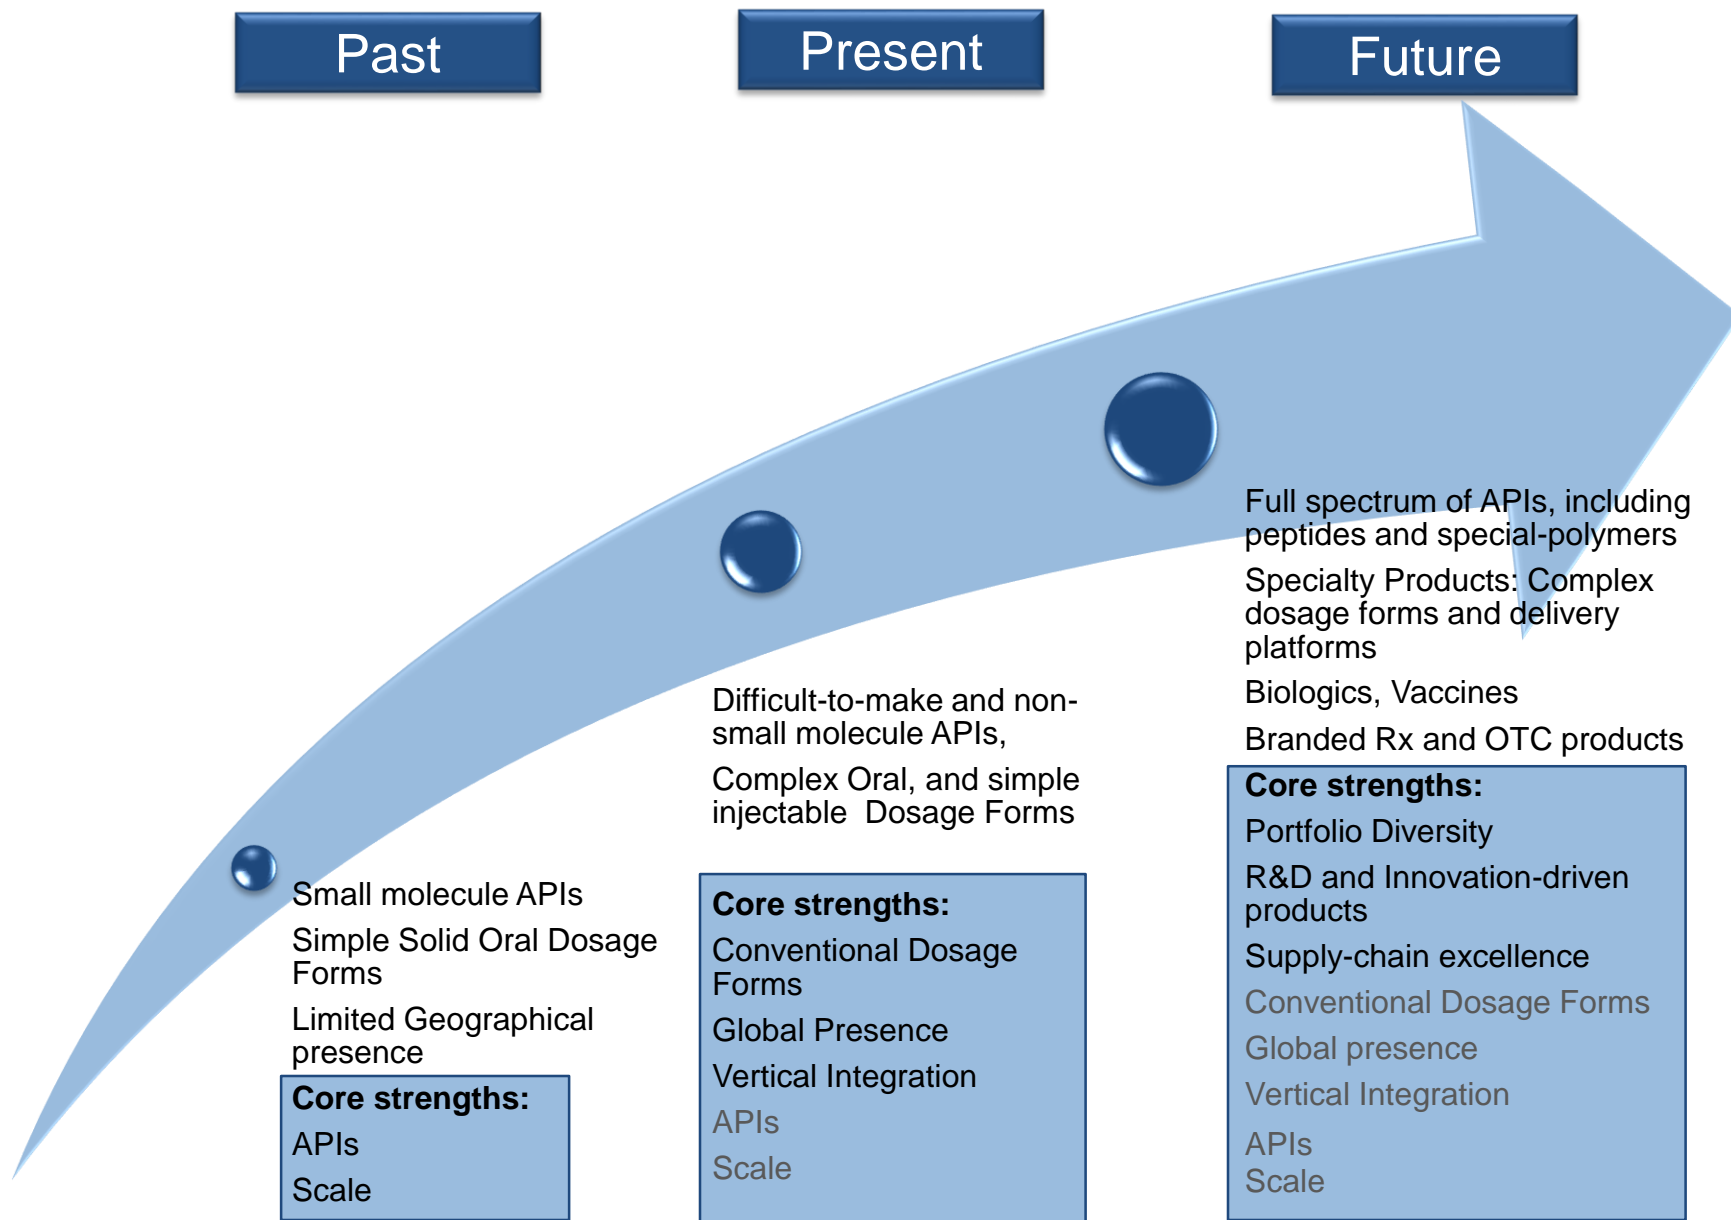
Past

Present

Future

Small molecule APIs

Simple Solid Oral Dosage Forms

Limited Geographical presence

Core strengths:

APIs

Scale

Difficult-to-make and non-small molecule APIs,

Complex Oral, and simple injectable Dosage Forms

Core strengths:

Conventional Dosage Forms

Global Presence

Vertical Integration

APIs

Scale

Full spectrum of APIs, including peptides and special-polymers

Specialty Products: Complex dosage forms and delivery platforms

Biologics, Vaccines

Branded Rx and OTC products

Core strengths:

Portfolio Diversity

R&D and Innovation-driven products

Supply-chain excellence

Conventional Dosage Forms

Global presence

Vertical Integration

APIs

Scale